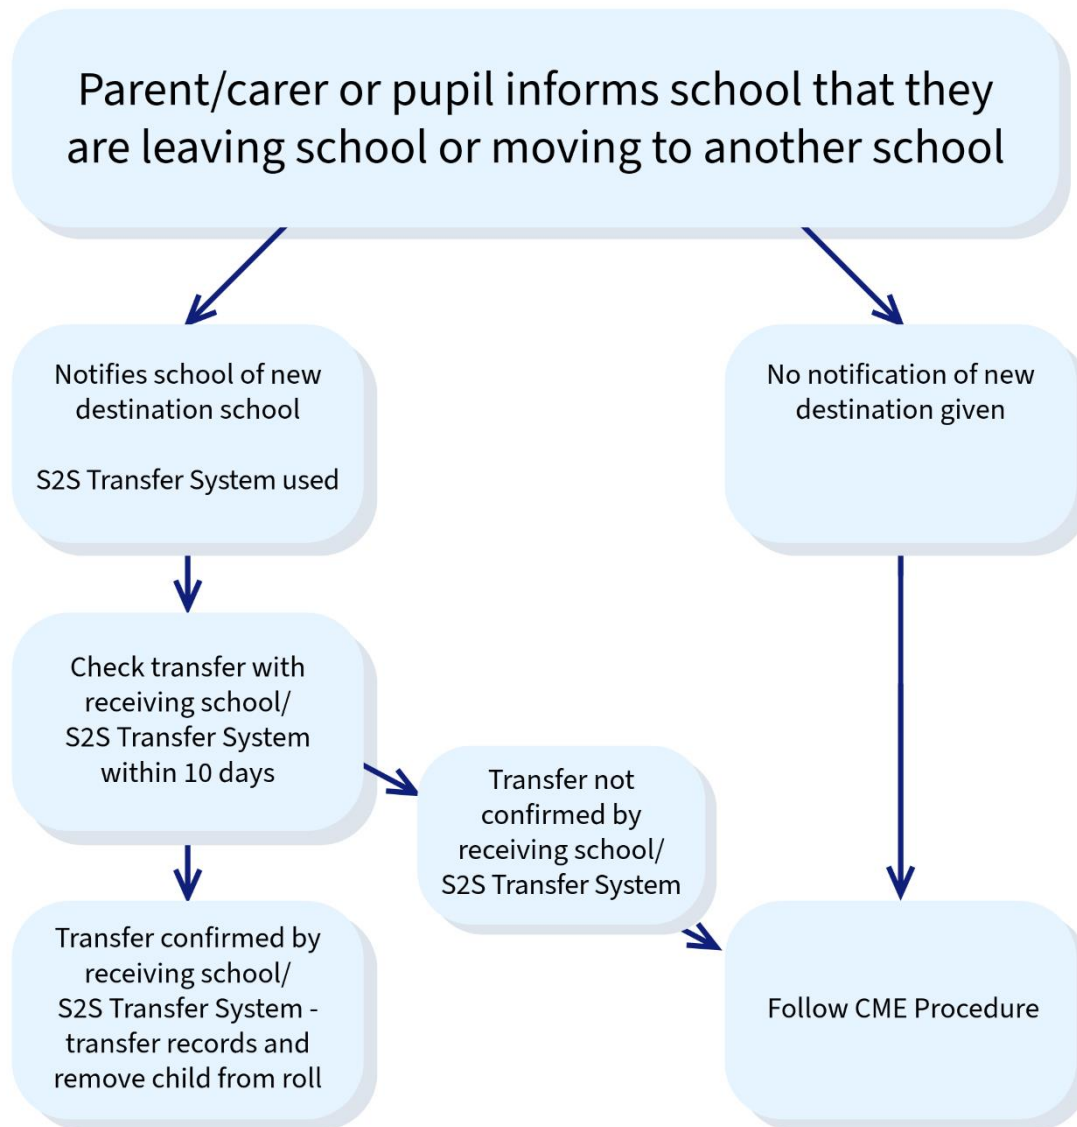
Parent/carer or pupil informs school that they are leaving school or moving to another school

Notifies school of new destination school

S2S Transfer System used

No notification of new destination given

Check transfer with receiving school/ S2S Transfer System within 10 days

Transfer not confirmed by receiving school/ S2S Transfer System

Transfer confirmed by receiving school/ S2S Transfer System - transfer records and remove child from roll

Follow CME Procedure